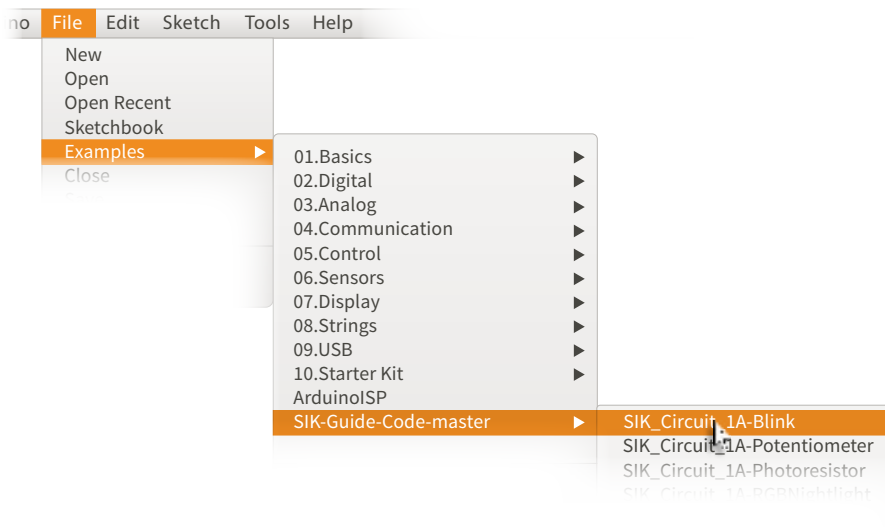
no File Edit Sketch Tools Help

New
Open
Open Recent
Sketchbook
Examples
Close
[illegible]

01.Basics
02.Digital
03.Analog
04.Communication
05.Control
06.Sensors
07.Display
08.Strings
09.USB
10.Starter Kit
ArduinoISP
SIK-Guide-Code-master

SIK_Circuit_1A-Blink
SIK_Circuit_1A-Potentiometer
SIK_Circuit_1A-Photoresistor
SIK_Circuit_1A-RGBNightlight